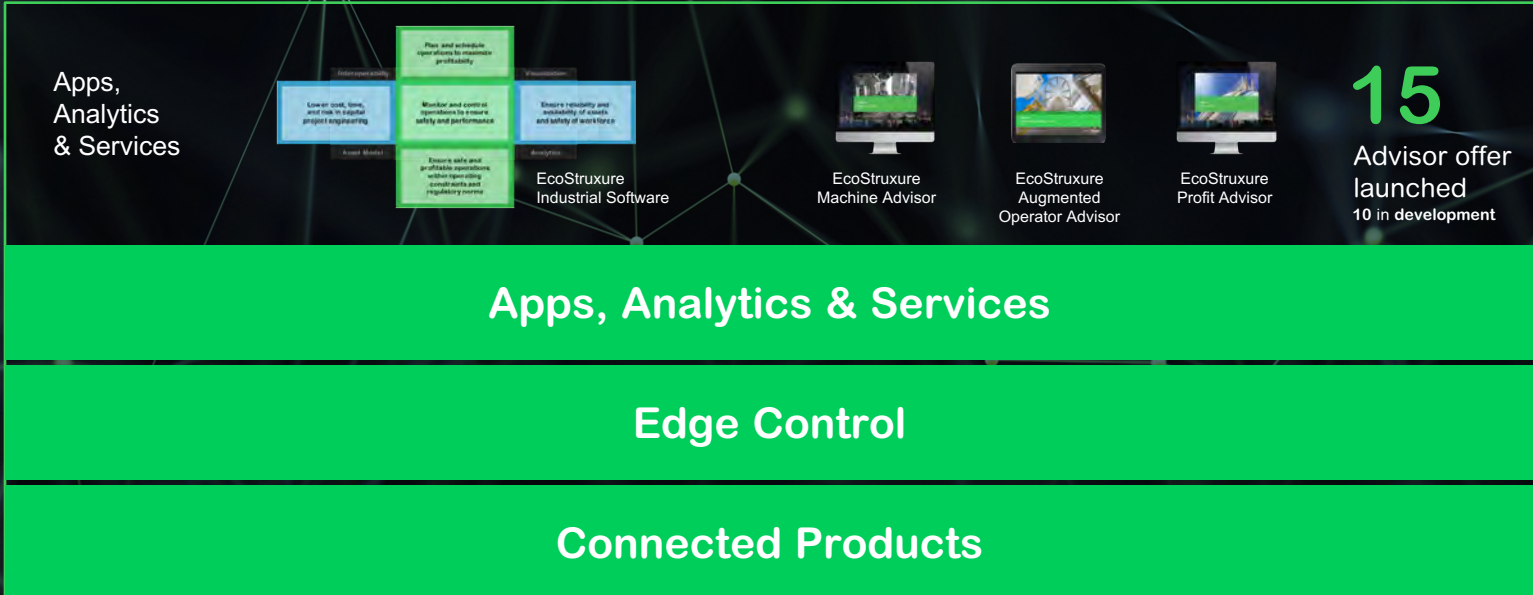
Apps, Analytics & Services

Plan and schedule operations to maximize profitability

Interoperability

Visualization

Lower cost, time, and risk in capital project engineering

Monitor and control operations to ensure safety and performance

Ensure reliability and availability of assets and safety of workforce

Asset Model

Analytics

Ensure safe and profitable operations within operating constraints and regulatory norms

EcoStruxure Industrial Software

EcoStruxure Machine Advisor

EcoStruxure Augmented Operator Advisor

EcoStruxure Profit Advisor

15

Advisor offer launched

10 in development

Apps, Analytics & Services

Edge Control

Connected Products